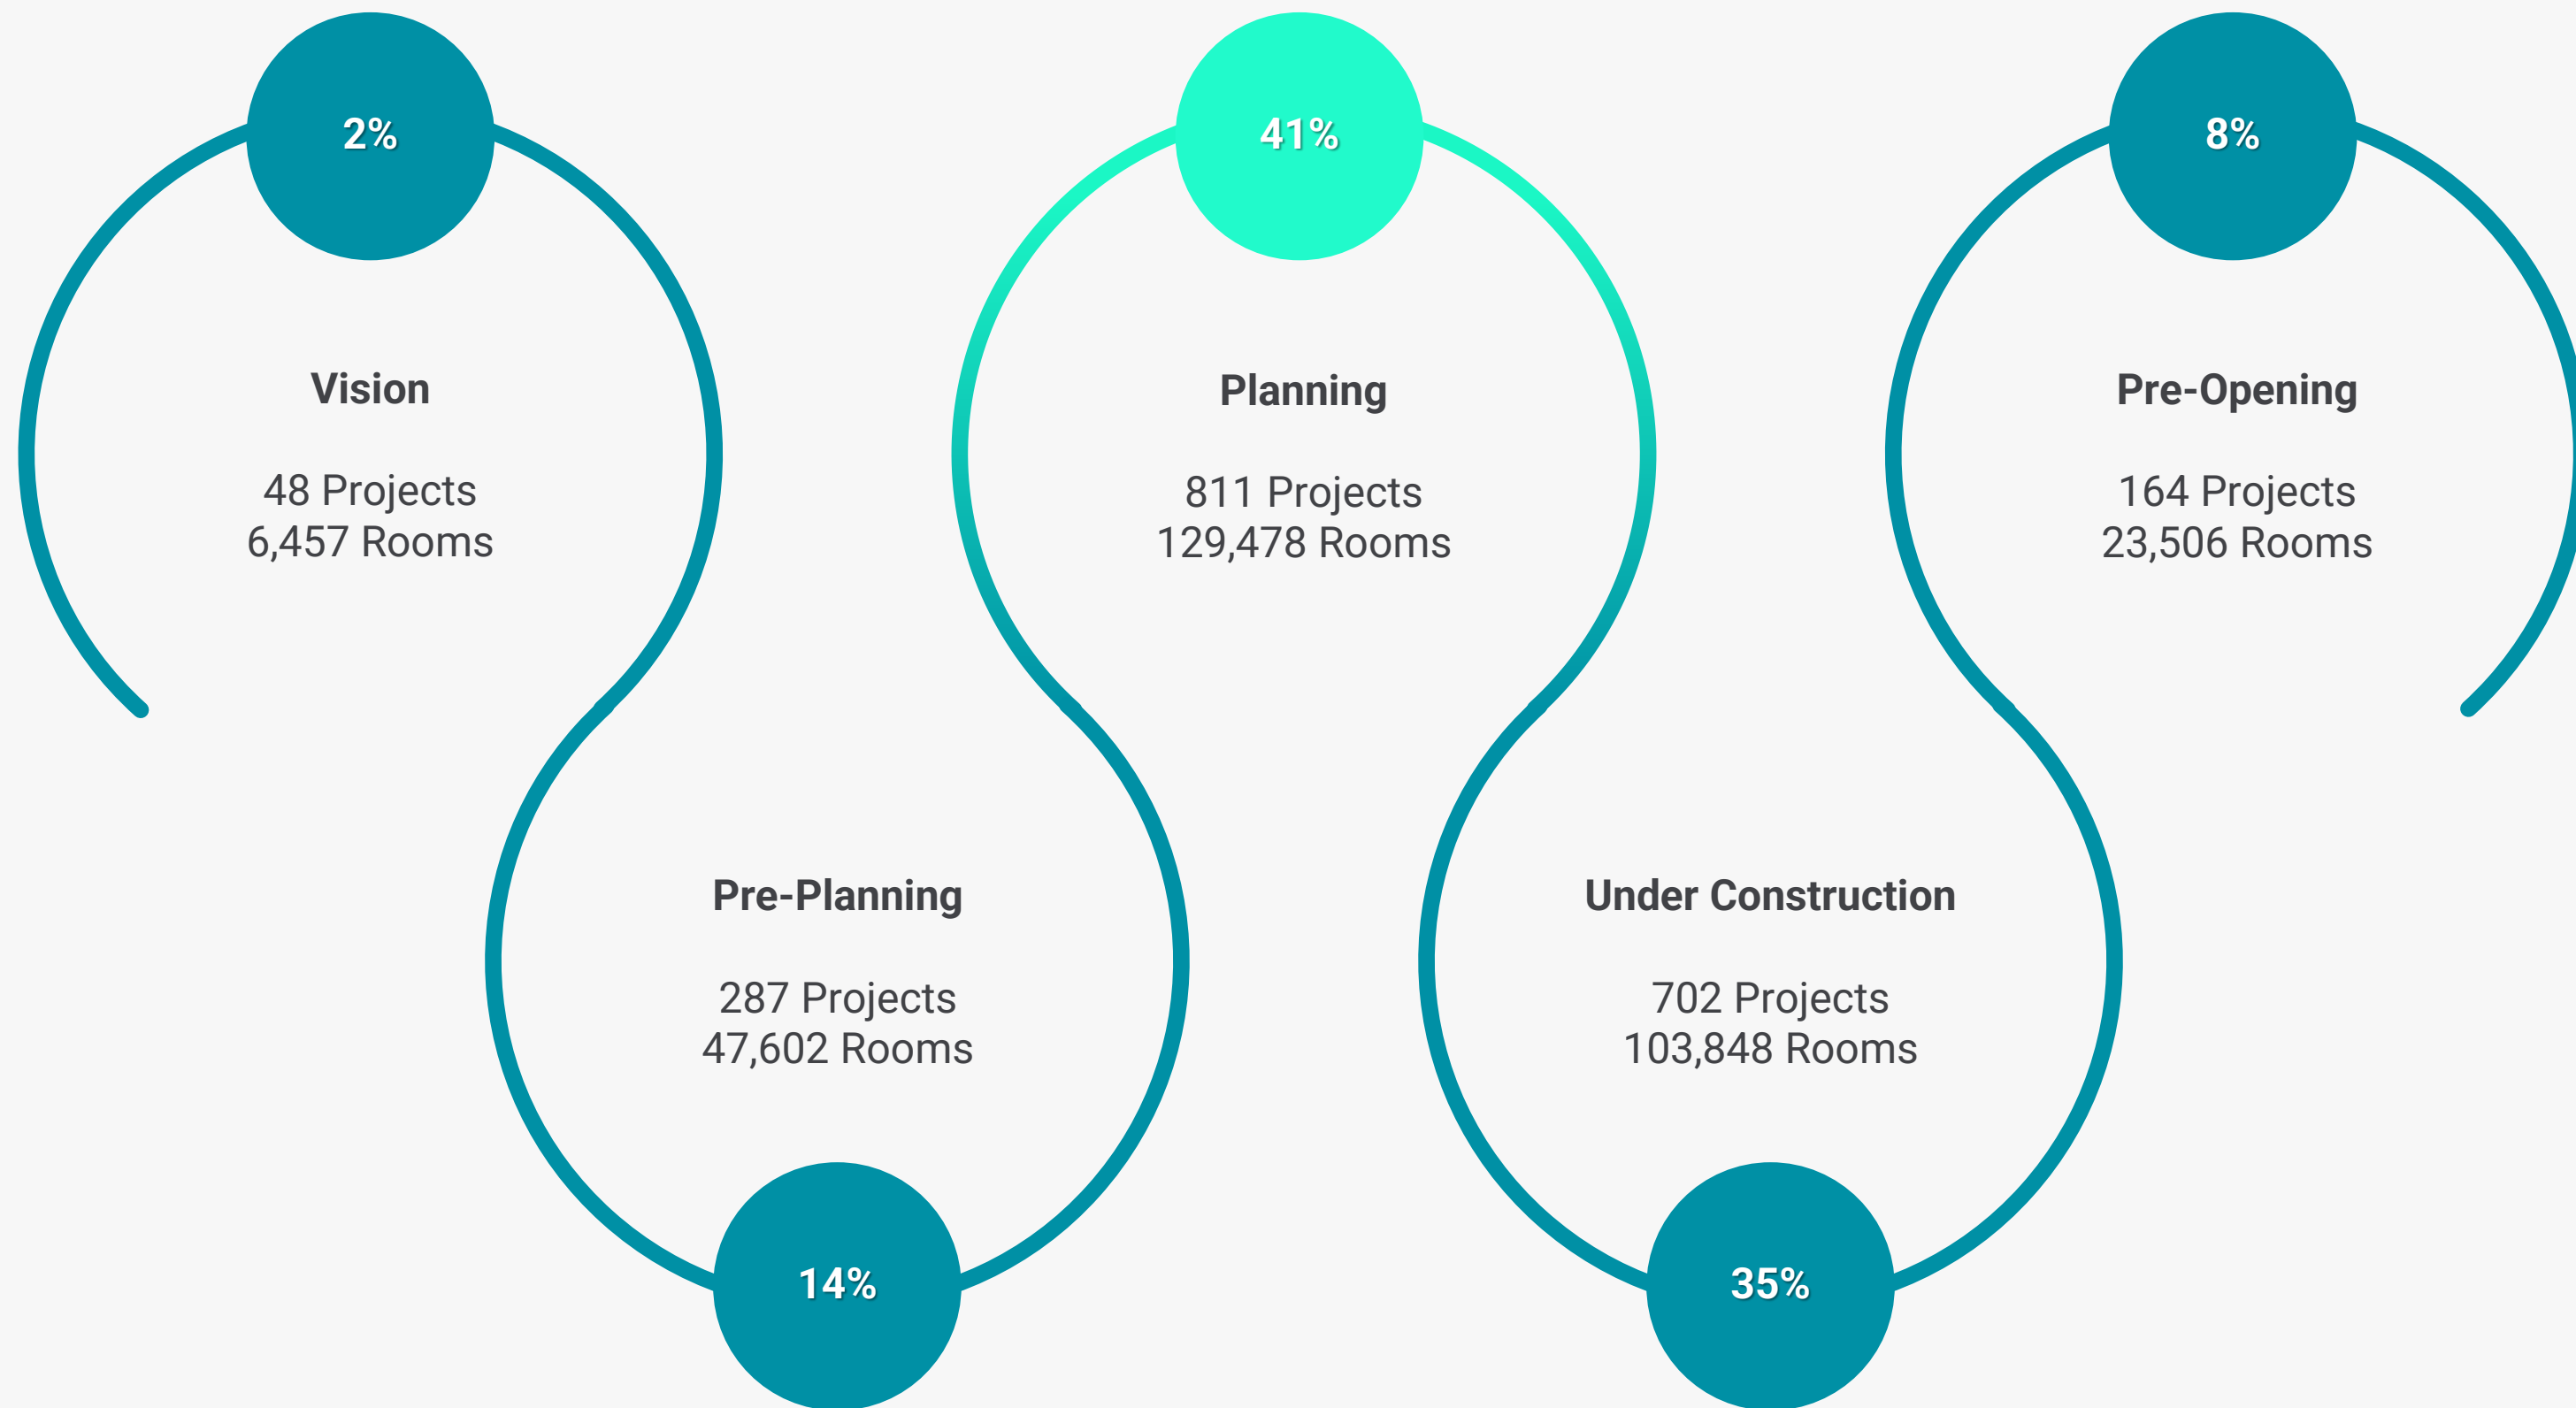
2%

Vision

48 Projects
6,457 Rooms

14%

Pre-Planning

287 Projects
47,602 Rooms

41%

Planning

811 Projects
129,478 Rooms

35%

Under Construction

702 Projects
103,848 Rooms

8%

Pre-Opening

164 Projects
23,506 Rooms